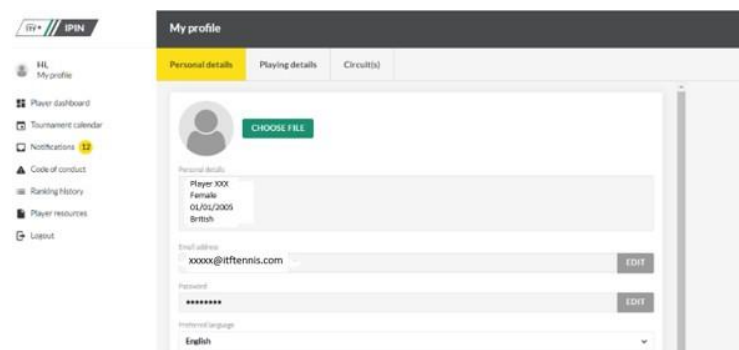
ITF IPIN

Hi,
My profile

Player dashboard
Tournament calendar
Notifications 12
Code of conduct
Ranking history
Player resources
Logout

My profile

Personal details | Playing details | Circuit(s)

CHOOSE FILE

Personal details
Player XXX
Female
01/01/2005
British

Email address
xxxxx@itftennis.com
EDIT

Password
•••••••••
EDIT

Preferred language
English